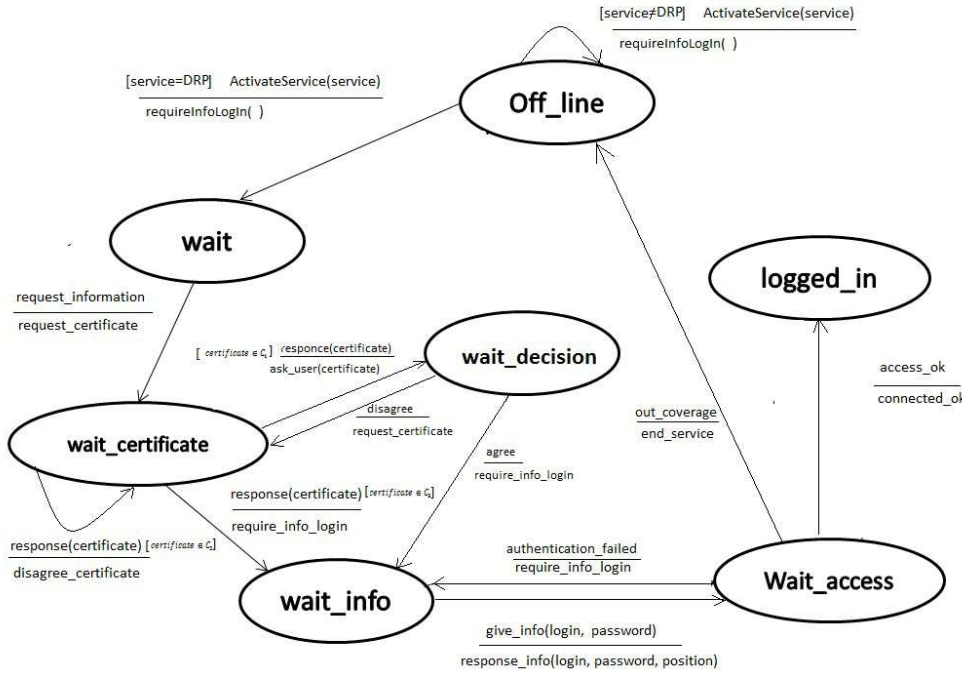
[service≠DRP] ActivateService(service)
requireInfoLogIn( )

[service=DRP] ActivateService(service)
requireInfoLogIn( )

Off_line

wait

logged_in

request_information
request_certificate

[ $certificate \in C_i$ ] responce(certificate)
ask_user(certificate)

wait_decision

access_ok
connected_ok

disagree
request_certificate

out_coverage
end_service

wait_certificate

agree
require_info_login

response(certificate) [ $certificate \in C_i$ ]
require_info_login

response(certificate) [ $certificate \in C_i$ ]
disagree_certificate

authentication_failed
require_info_login

wait_info

Wait_access

give_info(login, password)
response_info(login, password, position)